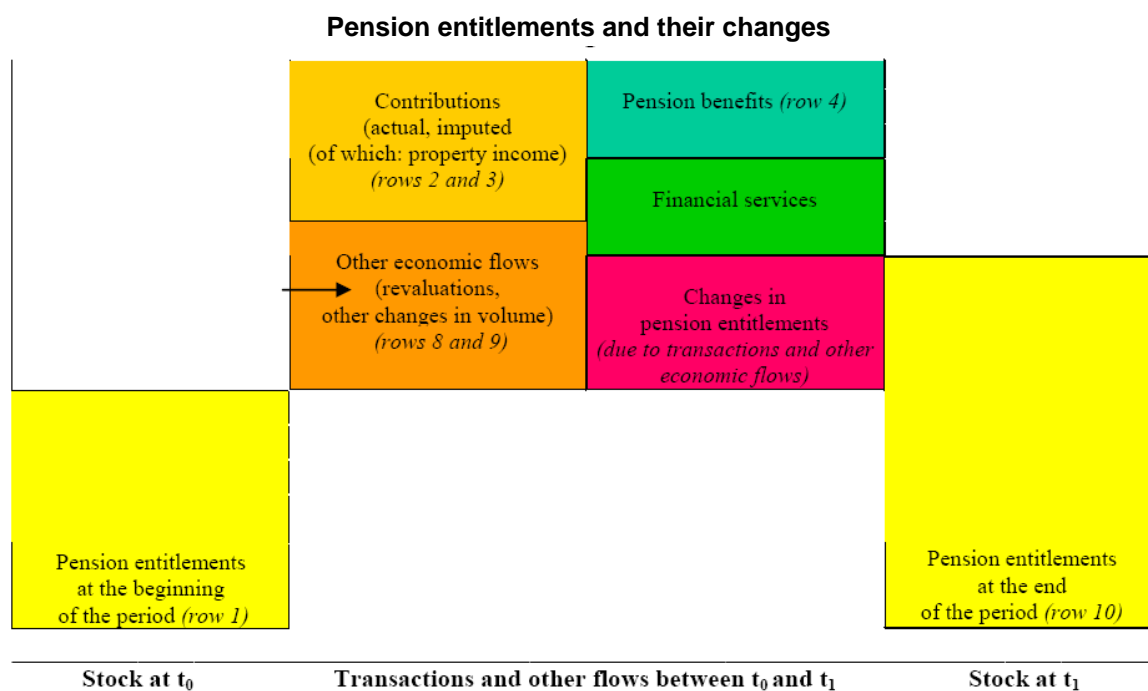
Pension entitlements and their changes

Contributions (actual, imputed (of which: property income) *(rows 2 and 3)*

Pension benefits *(row 4)*

Financial services

Other economic flows (revaluations, other changes in volume) *(rows 8 and 9)*

Changes in pension entitlements *(due to transactions and other economic flows)*

Pension entitlements at the beginning of the period *(row 1)*

Pension entitlements at the end of the period *(row 10)*

Stock at $t_0$

Transactions and other flows between $t_0$ and $t_1$

Stock at $t_1$